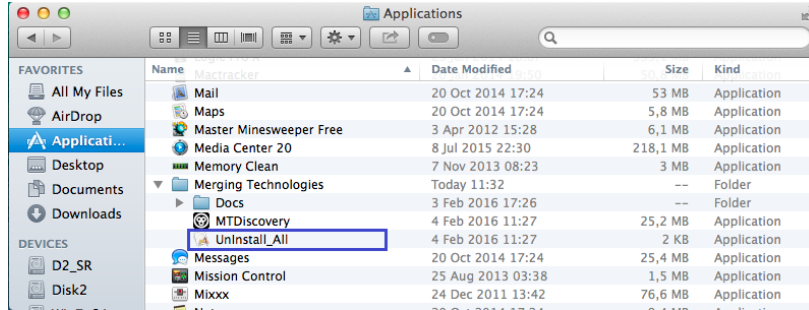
Applications

FAVORITES
All My Files
AirDrop
Applicati...
Desktop
Documents
Downloads
DEVICES
D2_SR
Disk2

| Name | Date Modified | Size | Kind |
|---|---|---|---|
| Mactracker | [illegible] | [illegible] | Application |
| Mail | 20 Oct 2014 17:24 | 53 MB | Application |
| Maps | 20 Oct 2014 17:24 | 5,8 MB | Application |
| Master Minesweeper Free | 3 Apr 2012 15:28 | 6,1 MB | Application |
| Media Center 20 | 8 Jul 2015 22:30 | 218,1 MB | Application |
| Memory Clean | 7 Nov 2013 08:23 | 3 MB | Application |
| Merging Technologies | Today 11:32 | -- | Folder |
| Docs | 3 Feb 2016 17:26 | -- | Folder |
| MTDiscovery | 4 Feb 2016 11:27 | 25,2 MB | Application |
| UnInstall_All | 4 Feb 2016 11:27 | 2 KB | Application |
| Messages | 20 Oct 2014 17:24 | 25,4 MB | Application |
| Mission Control | 25 Aug 2013 03:38 | 1,5 MB | Application |
| Mixxx | 24 Dec 2011 13:42 | 76,6 MB | Application |